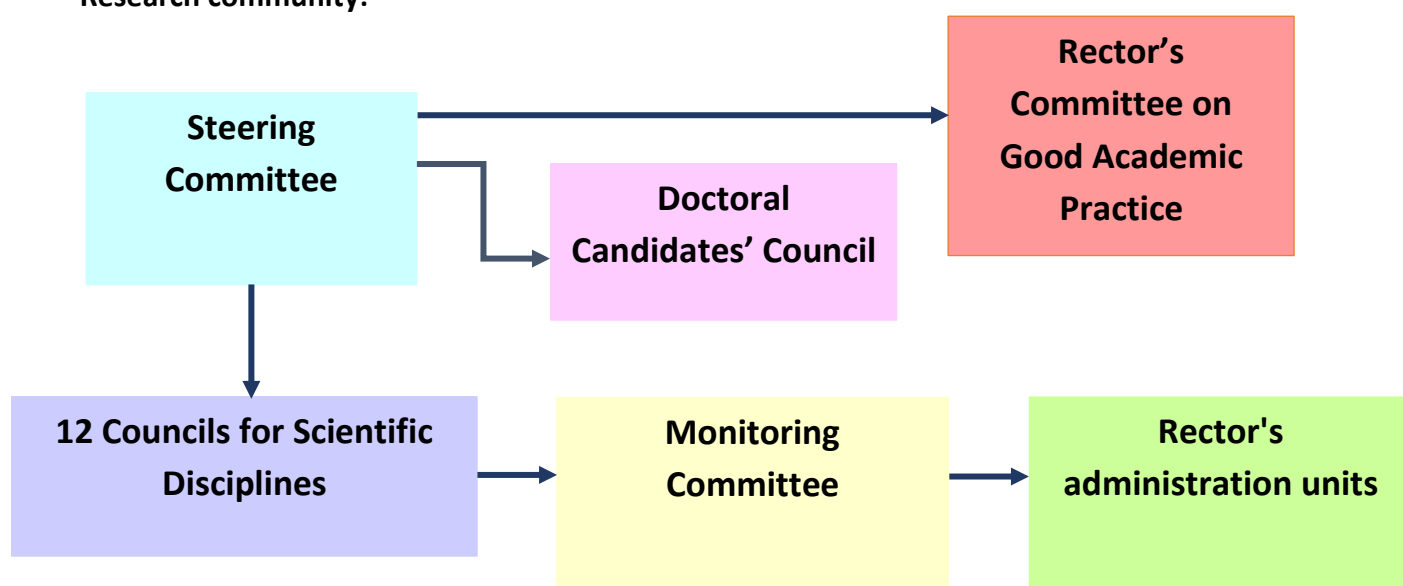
Research community:

Steering Committee

Rector’s Committee on Good Academic Practice

Doctoral Candidates’ Council

12 Councils for Scientific Disciplines

Monitoring Committee

Rector's administration units